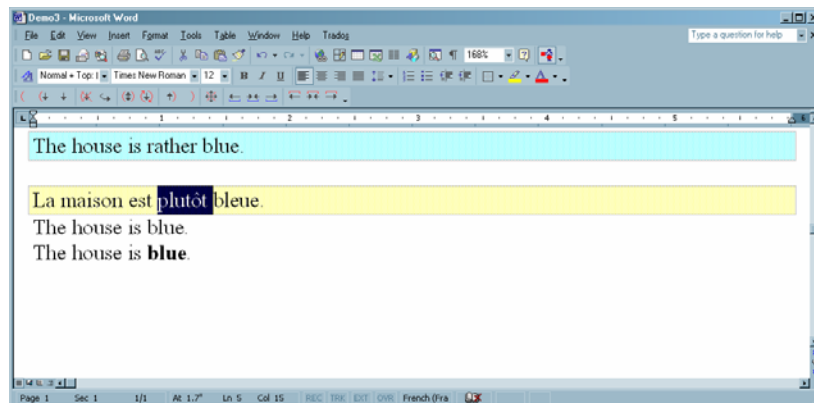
Demo3 - Microsoft Word

File Edit View Insert Format Tools Table Window Help Trados

Type a question for help

168%

Normal + Top: | Times New Roman 12 B I U

The house is rather blue.

La maison est plutôt bleue.

The house is blue.

The house is **blue**.

Page 1 Sec 1 1/1 At 1.7" Ln 5 Col 15 REC TRK EXT OVR French (Fra